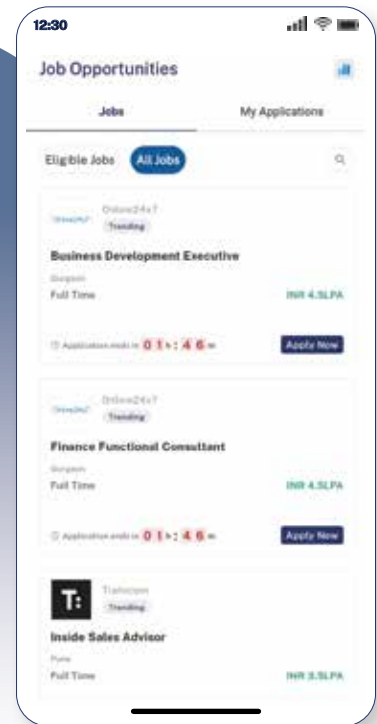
12:30

Job Opportunities

Jobs

My Applications

Eligible Jobs

All Jobs

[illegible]

Onlive24x7

Trending

Business Development Executive

Gurgaon

Full Time

INR 4.5LPA

Application ends in 0 1 h : 4 6 m

Apply Now

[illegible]

Onlive24x7

Trending

Finance Functional Consultant

Gurgaon

Full Time

INR 4.5LPA

Application ends in 0 1 h : 4 6 m

Apply Now

T:

Tiaksum

Trending

Inside Sales Advisor

Pune

Full Time

INR 3.5LPA